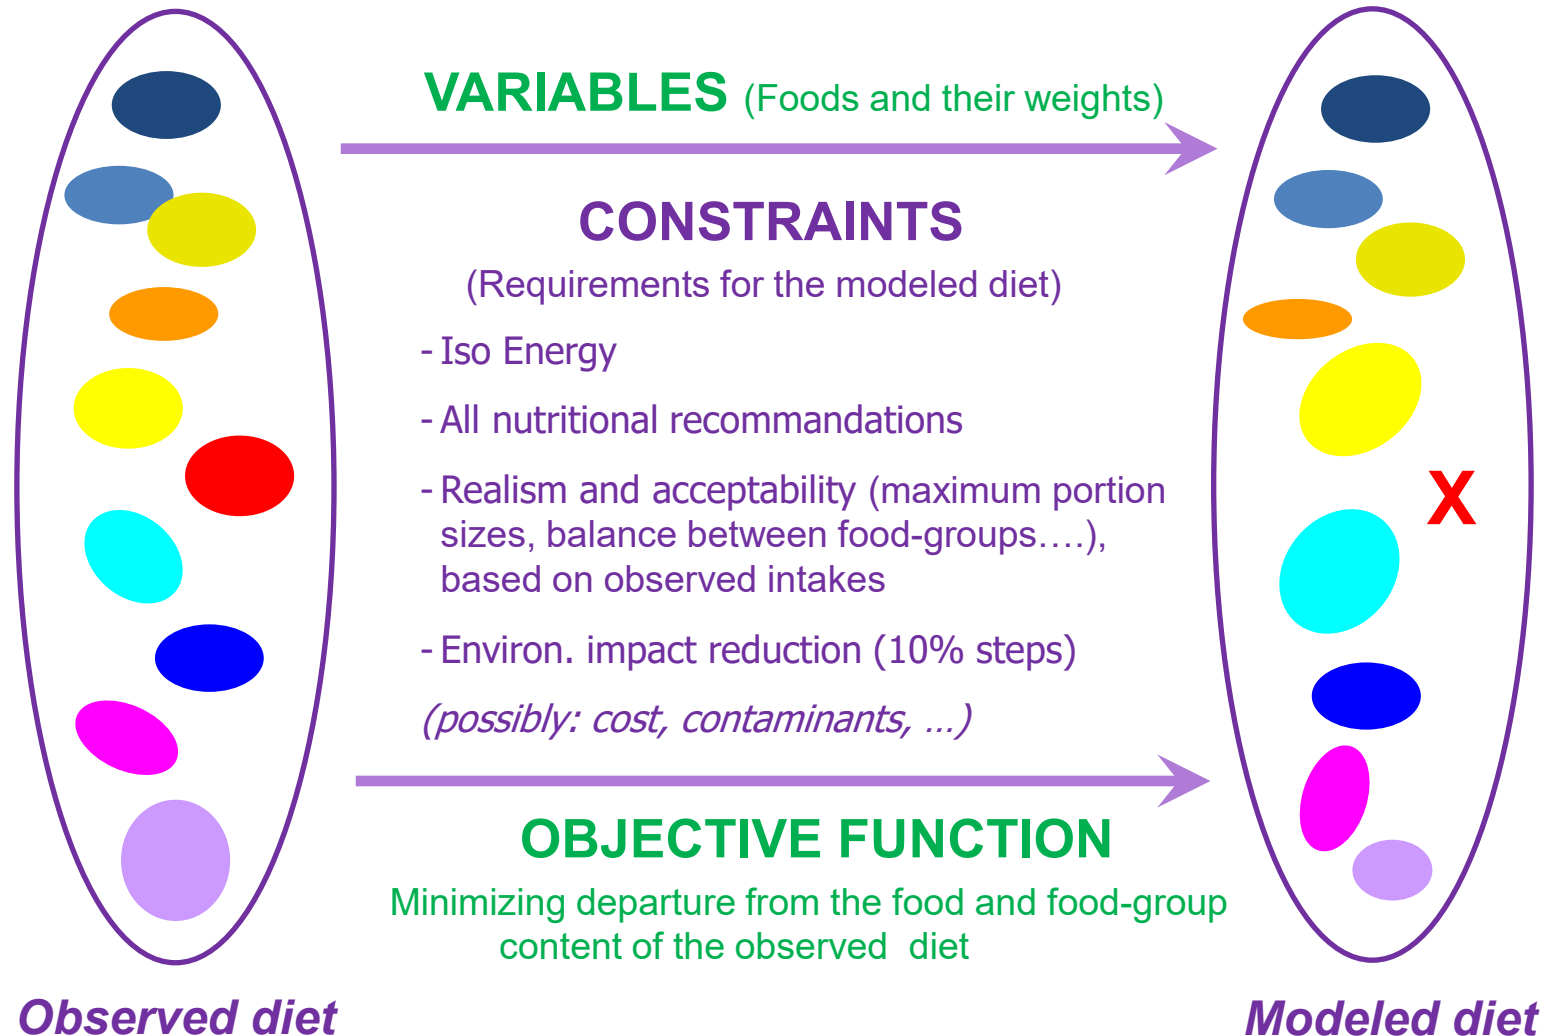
VARIABLES (Foods and their weights)

CONSTRAINTS

(Requirements for the modeled diet)

- Iso Energy

- All nutritional recommandations

- Realism and acceptability (maximum portion sizes, balance between food-groups….), based on observed intakes

- Environ. impact reduction (10% steps)

(possibly: cost, contaminants, …)

X

OBJECTIVE FUNCTION

Minimizing departure from the food and food-group content of the observed diet

Observed diet

Modeled diet